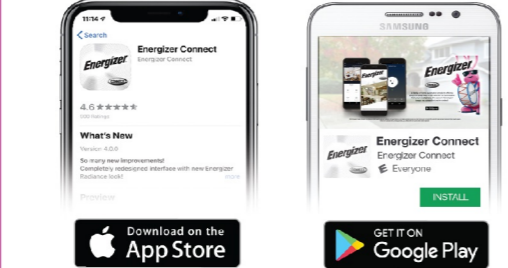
11:14

Search

Energizer

Energizer Connect
Energizer Connect

4.6 ★★★★★
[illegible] Ratings

What's New
Version 4.0.0

So many new improvements!
Completely redesigned interface with new Energizer Radiance look!
more

Preview

Download on the
App Store

SAMSUNG

Energizer

Energizer

Energizer Connect
Energizer Connect
E Everyone

INSTALL

GET IT ON
Google Play